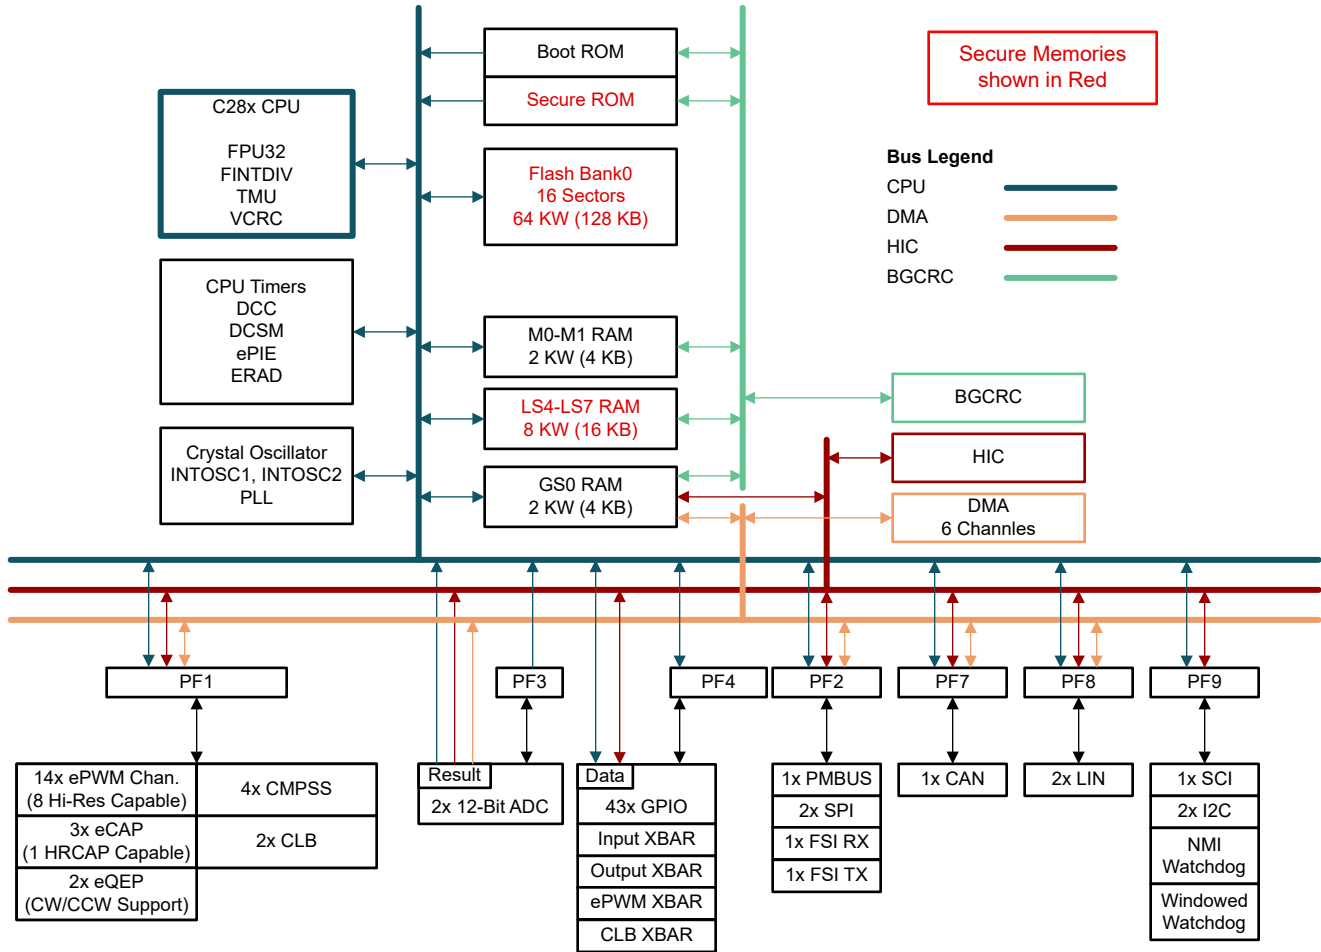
Boot ROM

Secure ROM

Secure Memories shown in Red

C28x CPU

FPU32
FINTDIV
TMU
VCRC

Flash Bank0
16 Sectors
64 KW (128 KB)

Bus Legend
CPU
DMA
HIC
BGCRC

CPU Timers
DCC
DCSM
ePIE
ERAD

M0-M1 RAM
2 KW (4 KB)

LS4-LS7 RAM
8 KW (16 KB)

BGCRC

HIC

Crystal Oscillator
INTOSC1, INTOSC2
PLL

GS0 RAM
2 KW (4 KB)

DMA
6 Channles

PF1

PF3

PF4

PF2

PF7

PF8

PF9

14x ePWM Chan.
(8 Hi-Res Capable)

4x CMPSS

3x eCAP
(1 HRCAP Capable)

2x CLB

2x eQEP
(CW/CCW Support)

Result

2x 12-Bit ADC

Data

43x GPIO

Input XBAR

Output XBAR

ePWM XBAR

CLB XBAR

1x PMBUS

2x SPI

1x FSI RX

1x FSI TX

1x CAN

2x LIN

1x SCI

2x I2C

NMI
Watchdog

Windowed
Watchdog